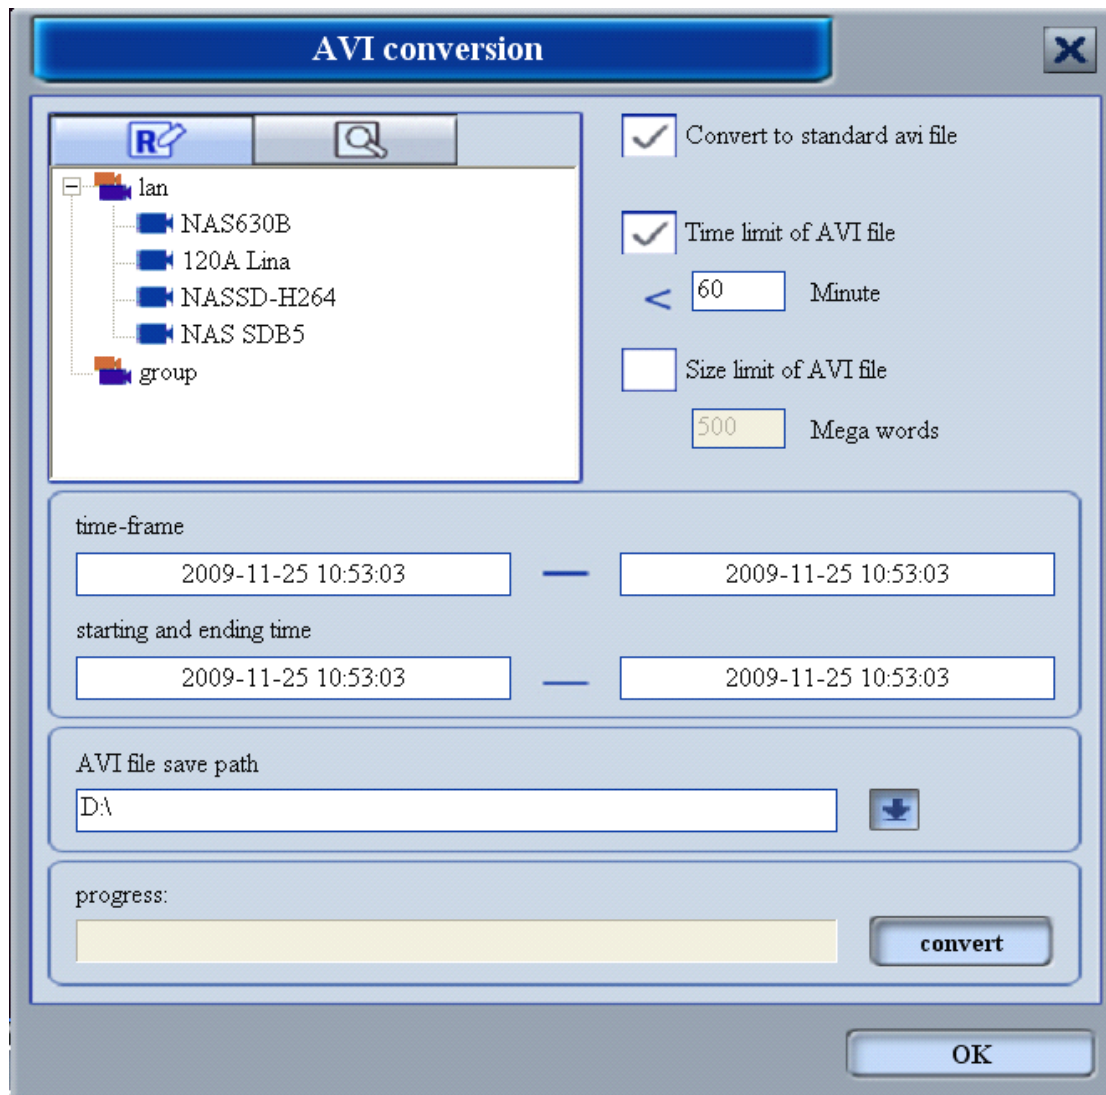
AVI conversion

X

R

lan
NAS630B
120A Lina
NASSD-H264
NAS SDB5
group

Convert to standard avi file

Time limit of AVI file

< 60 Minute

Size limit of AVI file

500 Mega words

time-frame

2009-11-25 10:53:03 — 2009-11-25 10:53:03

starting and ending time

2009-11-25 10:53:03 — 2009-11-25 10:53:03

AVI file save path

D:\

progress:

convert

OK